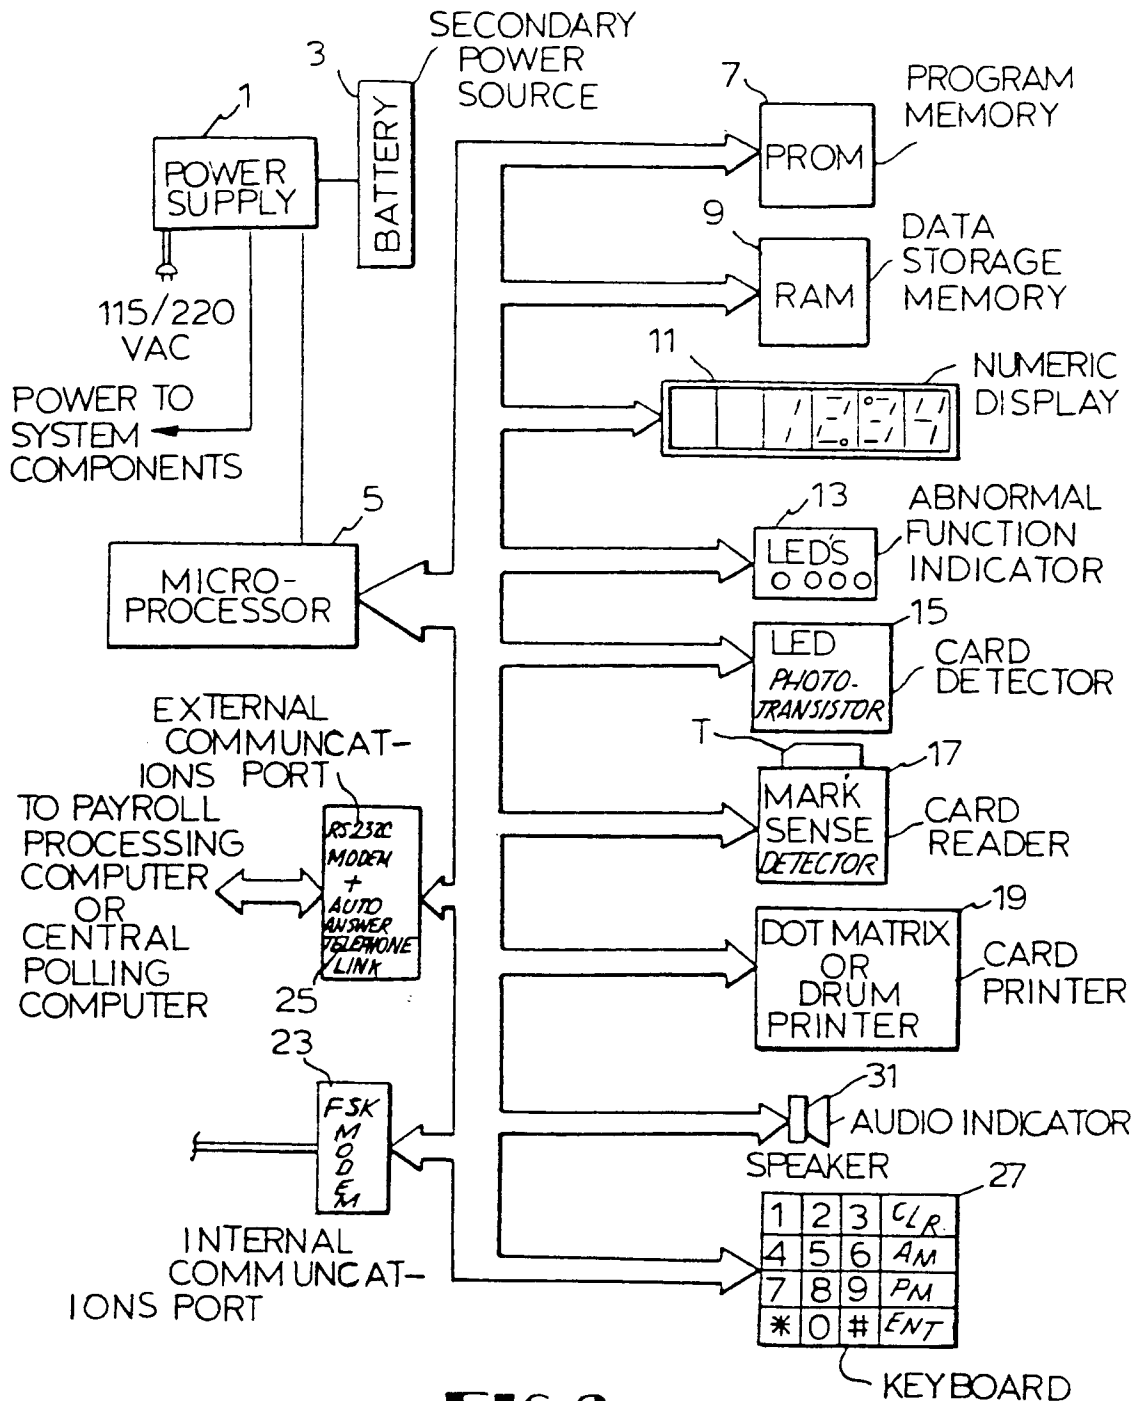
SECONDARY POWER SOURCE

3

BATTERY

1

POWER SUPPLY

115/220 VAC

POWER TO SYSTEM COMPONENTS

7

PROM

PROGRAM MEMORY

9

RAM

DATA STORAGE MEMORY

11

1234

NUMERIC DISPLAY

13

LED'S

ABNORMAL FUNCTION INDICATOR

5

MICRO-PROCESSOR

15

LED PHOTO-TRANSISTOR

CARD DETECTOR

EXTERNAL COMMUNCAT-IONS PORT

T

17

MARK SENSE DETECTOR

CARD READER

TO PAYROLL PROCESSING COMPUTER OR CENTRAL POLLING COMPUTER

RS 232C MODEM + AUTO ANSWER TELEPHONE LINK

25

19

DOT MATRIX OR DRUM PRINTER

CARD PRINTER

23

FSK MODEM

31

AUDIO INDICATOR

SPEAKER

27

| 1 | 2 | 3 | CLR |
|---|---|---|---|
| 4 | 5 | 6 | AM |
| 7 | 8 | 9 | PM |
| * | 0 | # | ENT |

INTERNAL COMMUNCAT-IONS PORT

KEYBOARD

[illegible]